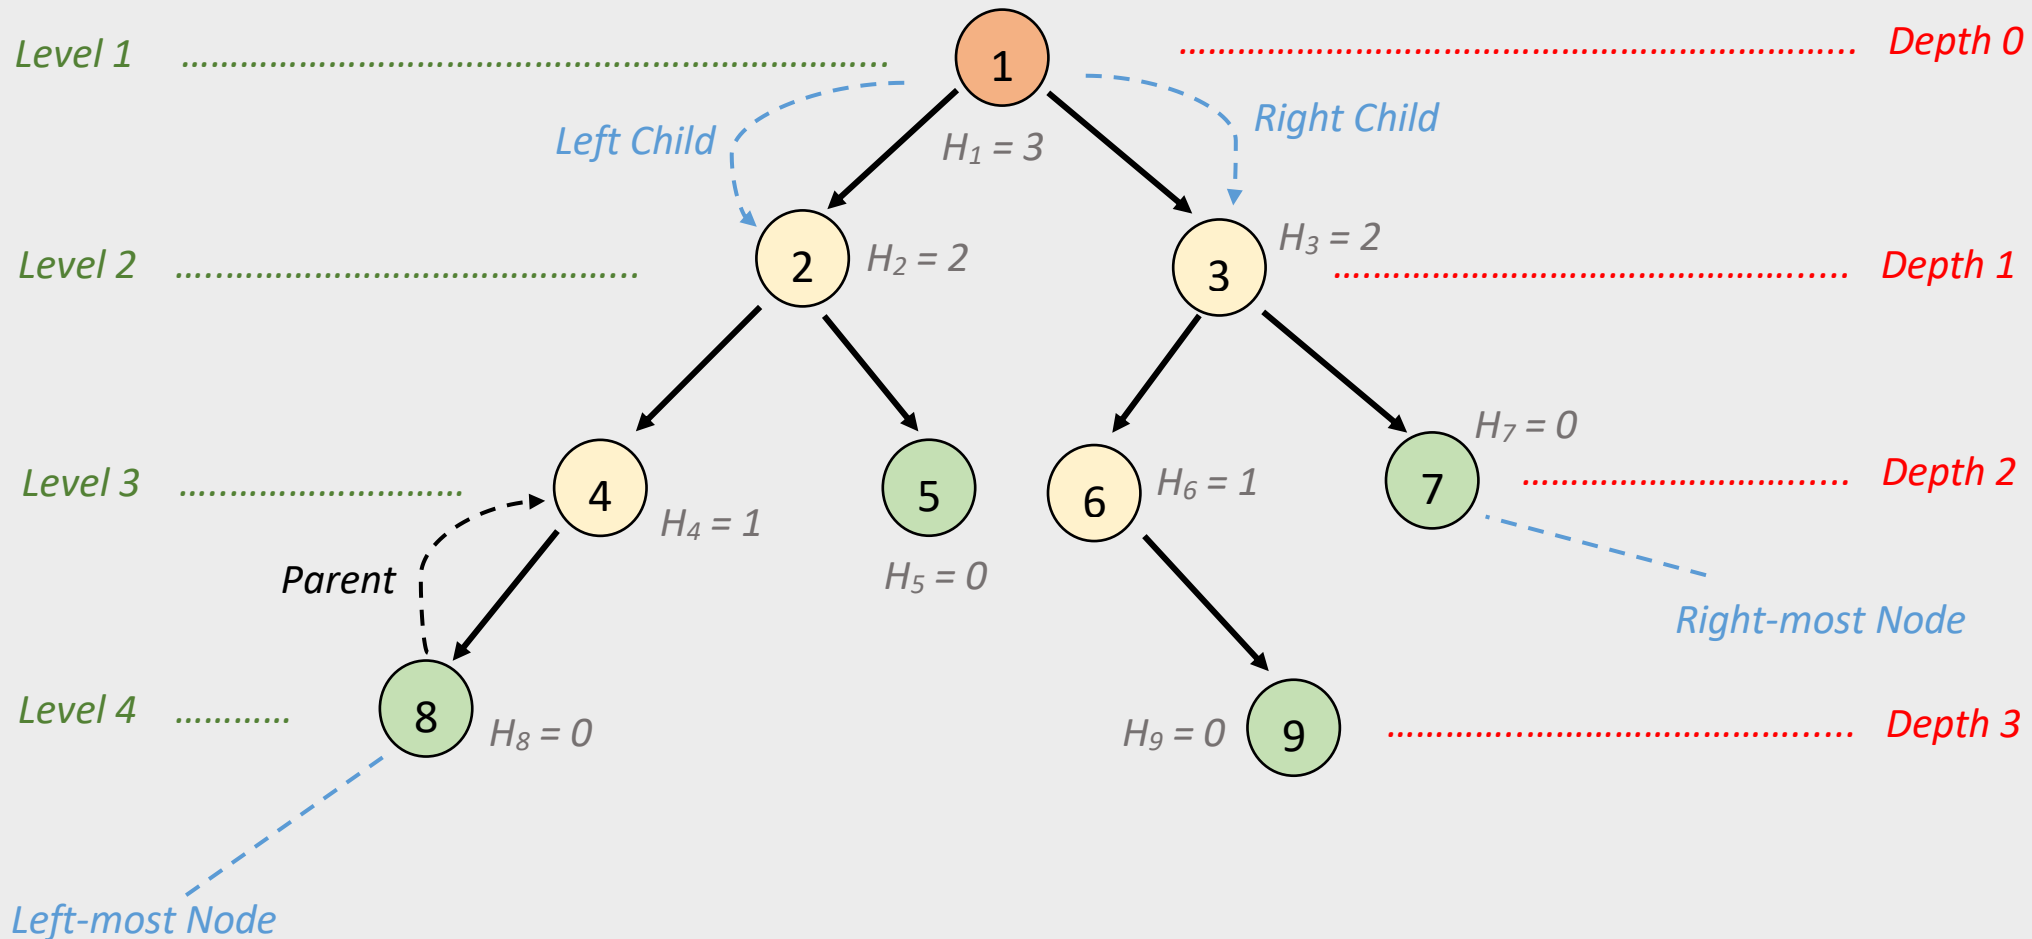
Level 1 1 Depth 0

Left Child $H_1 = 3$ Right Child

Level 2 2 $H_2 = 2$ 3 $H_3 = 2$ Depth 1

$H_7 = 0$

Level 3 4 5 6 $H_6 = 1$ 7 Depth 2

$H_4 = 1$

Parent $H_5 = 0$ Right-most Node

Level 4 8 $H_8 = 0$ $H_9 = 0$ 9 Depth 3

Left-most Node